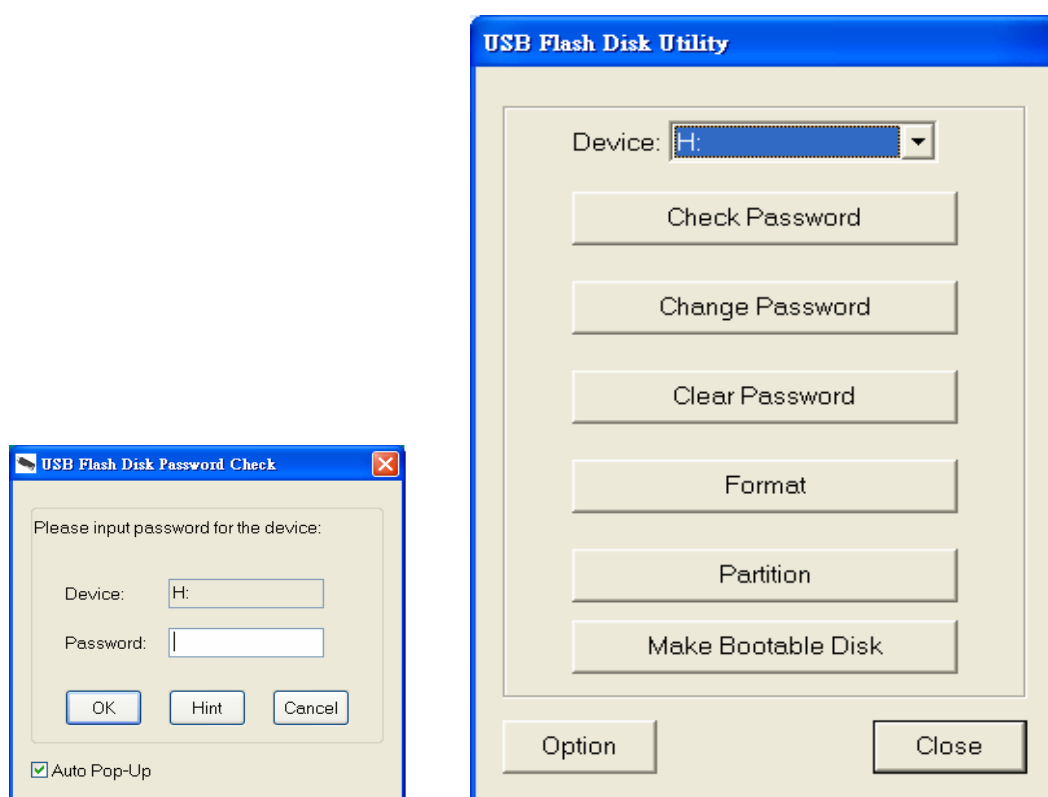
USB Flash Disk Password Check

Please input password for the device:

Device: H:

Password:

OK Hint Cancel

Auto Pop-Up

USB Flash Disk Utility

Device: H:

Check Password

Change Password

Clear Password

Format

Partition

Make Bootable Disk

Option

Close